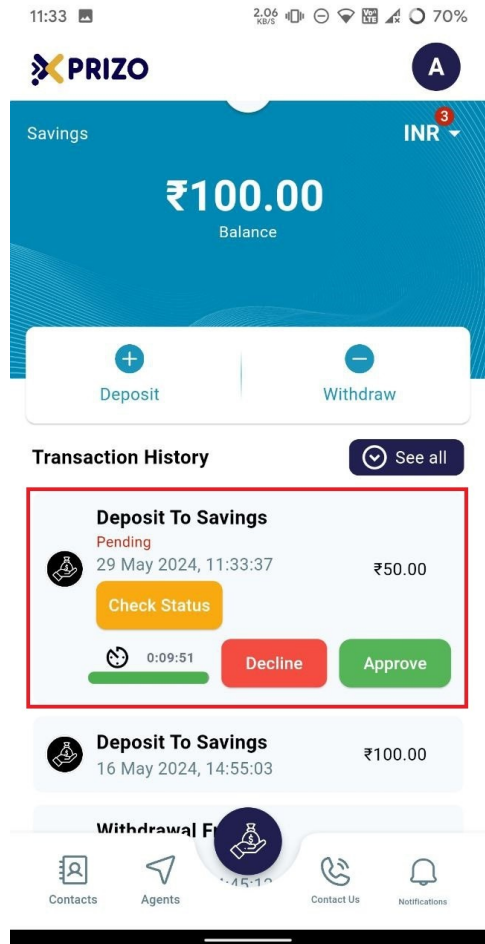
11:33 2.06 KB/S 70%

PRIZO

A

Savings

INR 3

₹100.00

Balance

Deposit

Withdraw

Transaction History

See all

Deposit To Savings
Pending
29 May 2024, 11:33:37
₹50.00

Check Status

0:09:51

Decline

Approve

Deposit To Savings
16 May 2024, 14:55:03
₹100.00

Withdrawal F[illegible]

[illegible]:45:1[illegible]

Contacts

Agents

Contact Us

Notifications